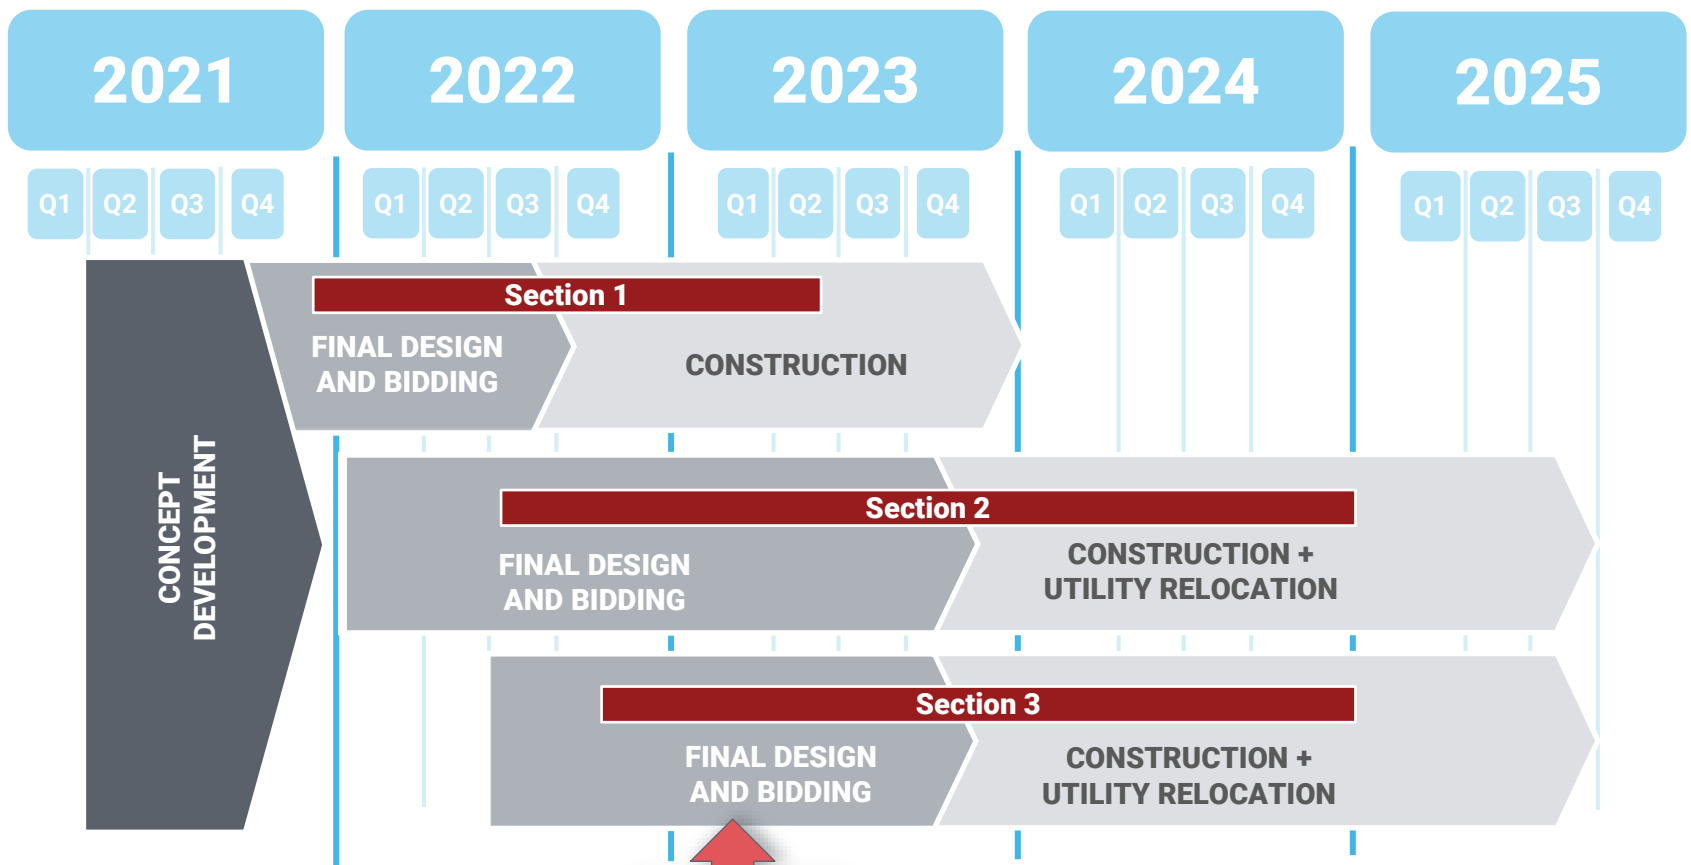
2021 2022 2023 2024 2025

Q1 Q2 Q3 Q4 Q1 Q2 Q3 Q4 Q1 Q2 Q3 Q4 Q1 Q2 Q3 Q4 Q1 Q2 Q3 Q4

CONCEPT DEVELOPMENT

Section 1

FINAL DESIGN AND BIDDING

CONSTRUCTION

Section 2

FINAL DESIGN AND BIDDING

CONSTRUCTION + UTILITY RELOCATION

Section 3

FINAL DESIGN AND BIDDING

CONSTRUCTION + UTILITY RELOCATION